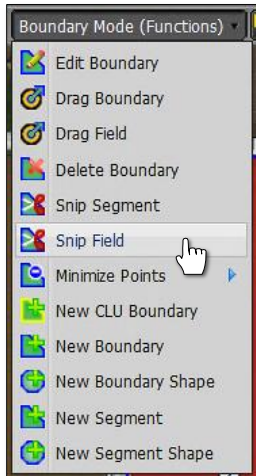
Boundary Mode (Functions)

Edit Boundary
Drag Boundary
Drag Field
Delete Boundary
Snip Segment
Snip Field
Minimize Points
New CLU Boundary
New Boundary
New Boundary Shape
New Segment
New Segment Shape